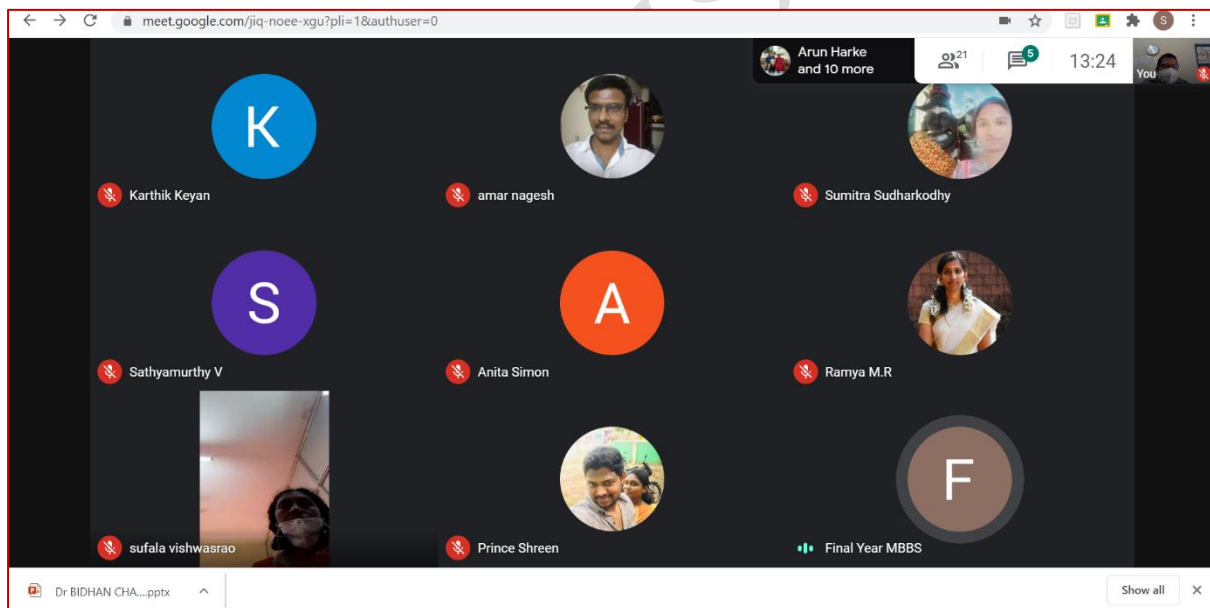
meet.google.com/jiq-noee-xgu?pli=1&authuser=0

S

Arun Harke and 10 more

21

5

13:24

You

K

Karthik Keyan

amar nagesh

Sumitra Sudharkodhy

S

Sathyamurthy V

A

Anita Simon

Ramya M.R

sufala vishwasrao

Prince Shreen

F

Final Year MBBS

Dr BIDHAN CHA....pptx

Show all